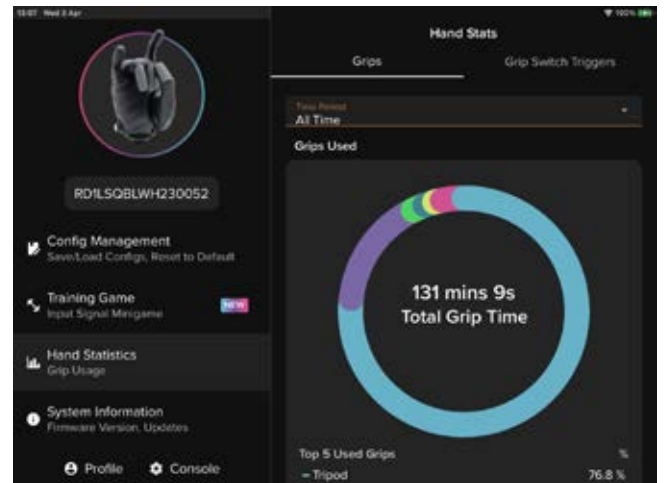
15:07 Wed 3 Apr

100%

RD1LSQBLWH230052

Config Management
Save/Load Configs, Reset to Default

Training Game
Input Signal Minigame

NEW

Hand Statistics
Grip Usage

System Information
Firmware Version, Updates

Profile

Console

Hand Stats

Grips

Grip Switch Triggers

Time Period
All Time

Grips Used

131 mins 9s
Total Grip Time

Top 5 Used Grips

%

– Tripod

76.8 %